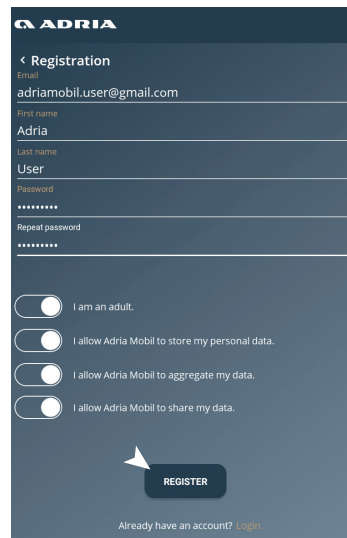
ADRIA

< Registration

Email
adriamobil.user@gmail.com

First name
Adria

Last name
User

Password
•••••••••

Repeat password
•••••••••

I am an adult.

I allow Adria Mobil to store my personal data.

I allow Adria Mobil to aggregate my data.

I allow Adria Mobil to share my data.

REGISTER

Already have an account? Login.